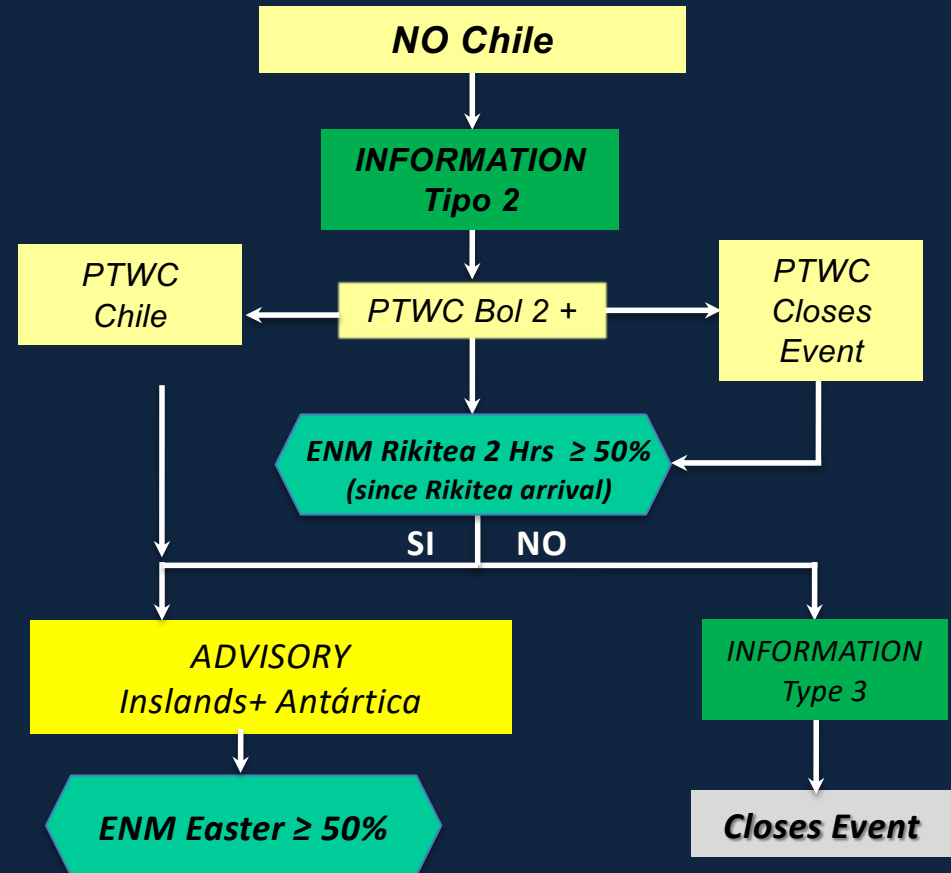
NO Chile

INFORMATION
Tipo 2

PTWC
Chile

PTWC Bol 2 +

PTWC
Closes
Event

ENM Rikitea 2 Hrs $\geq$ 50%
(since Rikitea arrival)

SI

NO

ADVISORY
Inslands+ Antártica

INFORMATION
Type 3

ENM Easter $\geq$ 50%

Closes Event